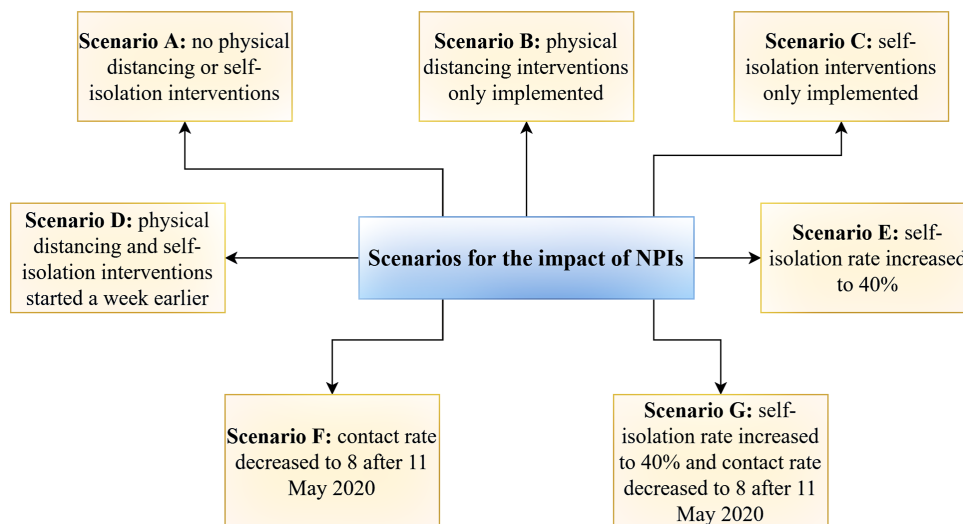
Scenario A: no physical distancing or self-isolation interventions

Scenario B: physical distancing interventions only implemented

Scenario C: self-isolation interventions only implemented

Scenario D: physical distancing and self-isolation interventions started a week earlier

Scenarios for the impact of NPIs

Scenario E: self-isolation rate increased to 40%

Scenario F: contact rate decreased to 8 after 11 May 2020

Scenario G: self-isolation rate increased to 40% and contact rate decreased to 8 after 11 May 2020